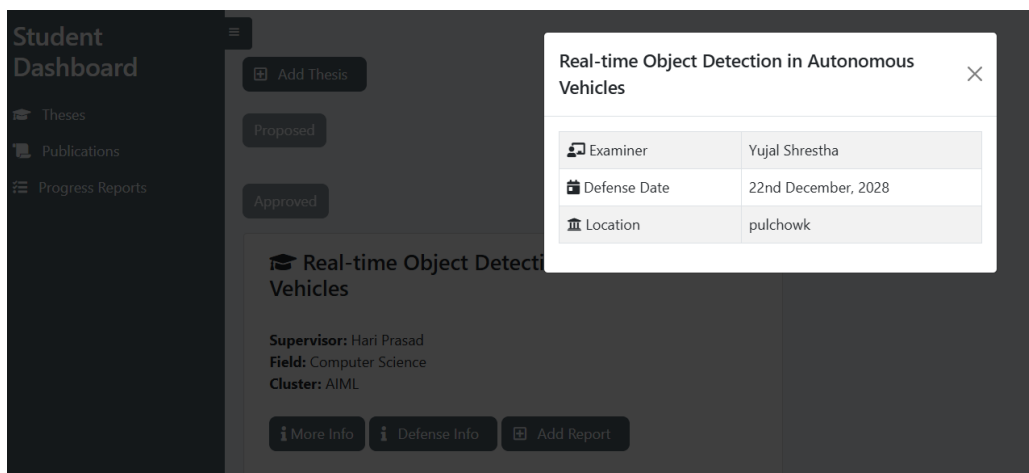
Student Dashboard

Theses

Publications

Progress Reports

≡

⊞ Add Thesis

Proposed

Approved

Real-time Object Detecti
Vehicles

**Supervisor:** Hari Prasad
**Field:** Computer Science
**Cluster:** AIML

More Info

Defense Info

⊞ Add Report

Real-time Object Detection in Autonomous Vehicles

×

| | |
|---|---|
| Examiner | Yujal Shrestha |
| Defense Date | 22nd December, 2028 |
| Location | pulchowk |